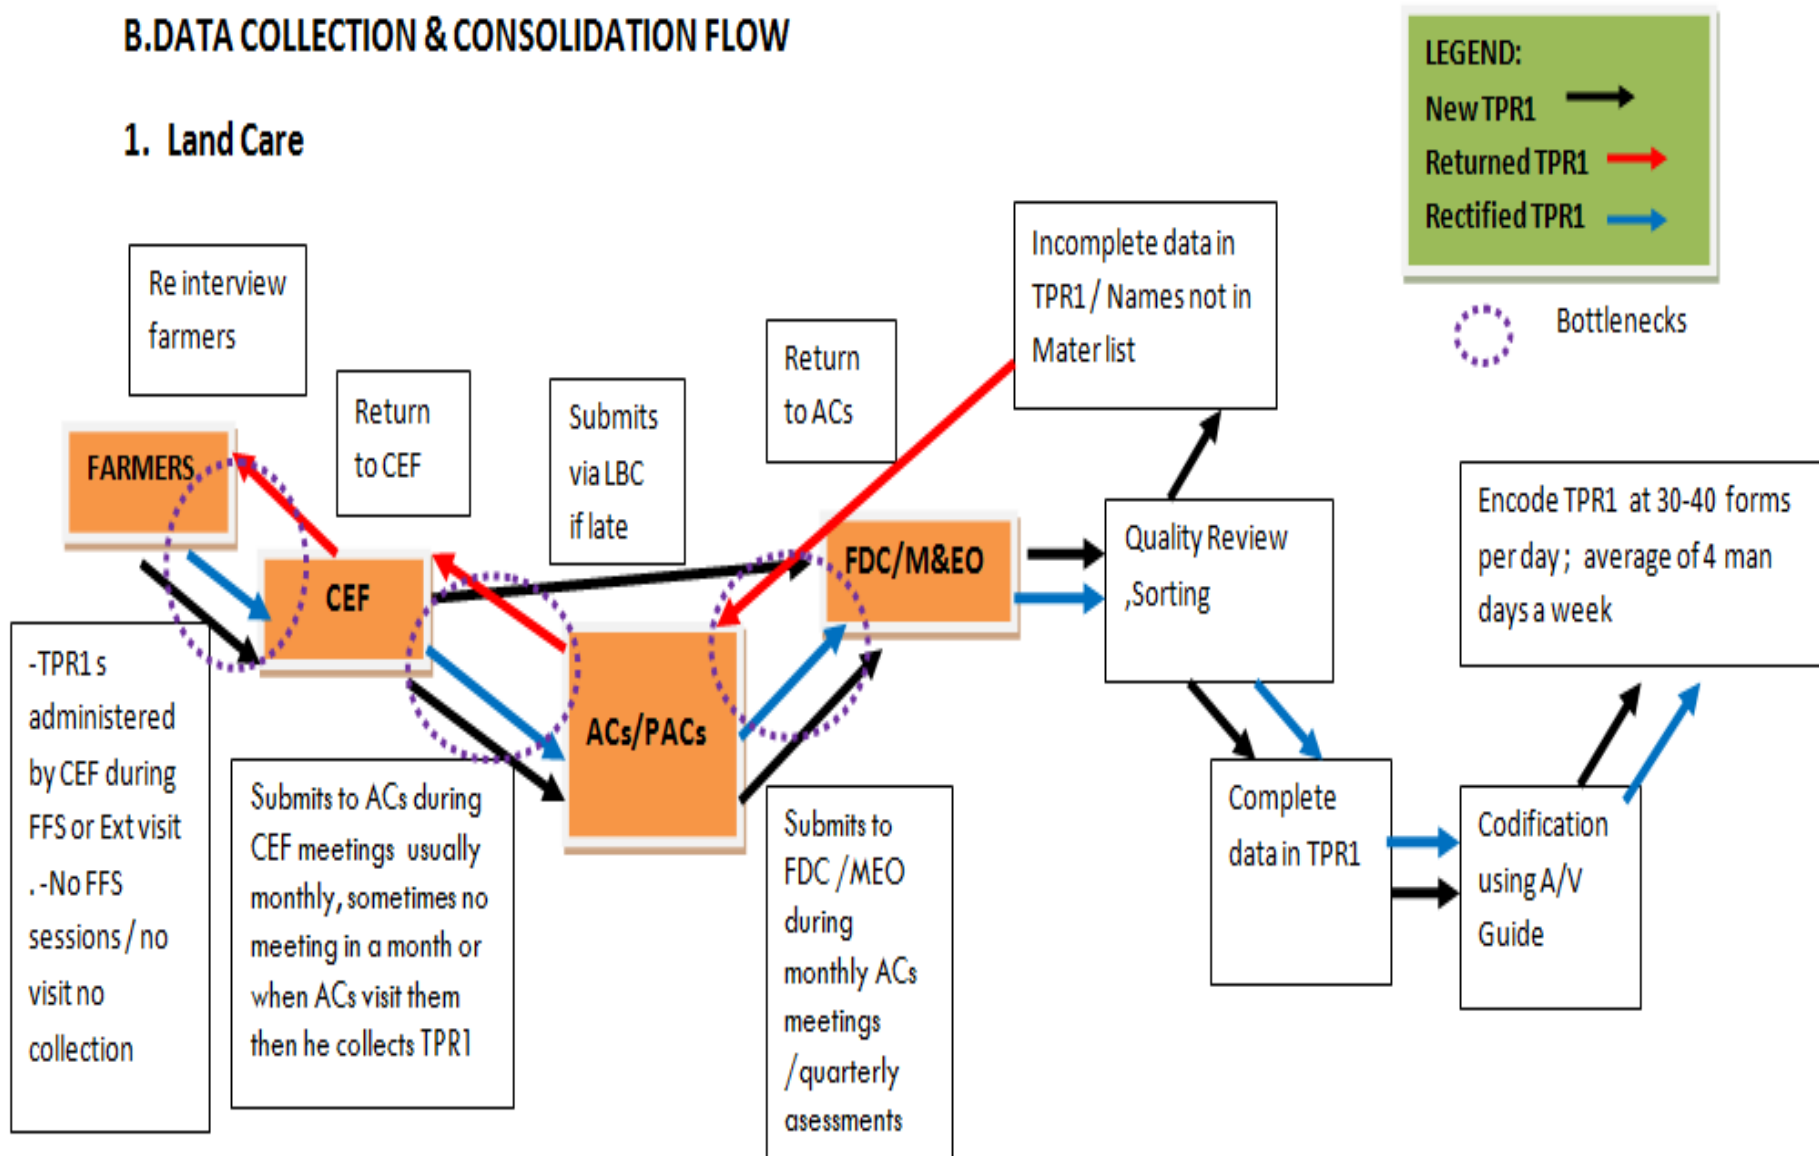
B.DATA COLLECTION & CONSOLIDATION FLOW

1. Land Care

LEGEND:
New TPR1
Returned TPR1
Rectified TPR1

Bottlenecks

Re interview farmers

Return to CEF

Submits via LBC if late

Return to ACs

Incomplete data in TPR1 / Names not in Mater list

FARMERS

CEF

ACs/PACs

FDC/M&EO

Quality Review ,Sorting

Encode TPR1 at 30-40 forms per day; average of 4 man days a week

-TPR1 s administered by CEF during FFS or Ext visit .-No FFS sessions / no visit no collection

Submits to ACs during CEF meetings usually monthly, sometimes no meeting in a month or when ACs visit them then he collects TPR1

Submits to FDC /MEO during monthly ACs meetings /quarterly asessments

Complete data in TPR1

Codification using A/V Guide